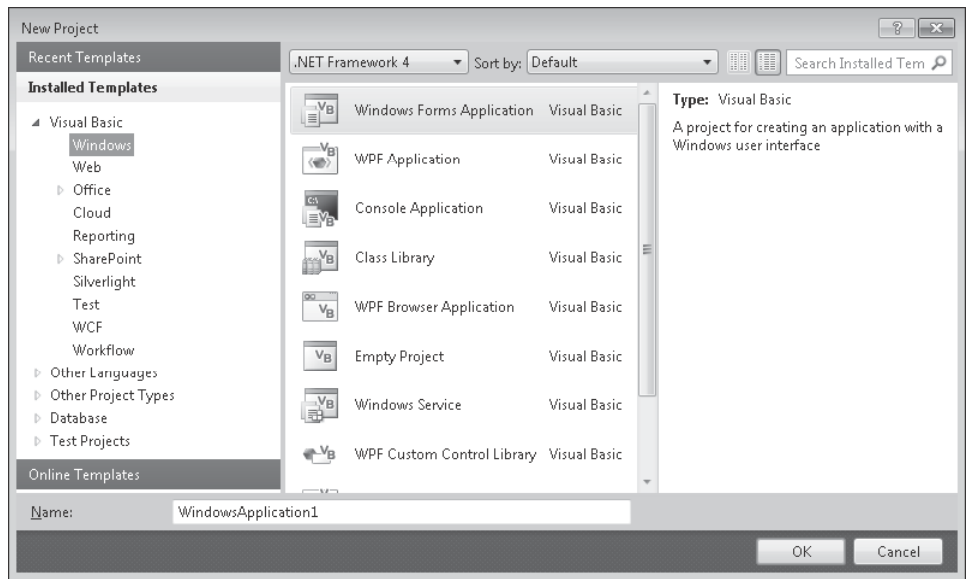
New Project

?

Recent Templates

Installed Templates

Visual Basic
Windows
Web
Office
Cloud
Reporting
SharePoint
Silverlight
Test
WCF
Workflow
Other Languages
Other Project Types
Database
Test Projects

Online Templates

.NET Framework 4
Sort by: Default
Search Installed Tem

| | |
|---|---|
| Windows Forms Application | Visual Basic |
| WPF Application | Visual Basic |
| Console Application | Visual Basic |
| Class Library | Visual Basic |
| WPF Browser Application | Visual Basic |
| Empty Project | Visual Basic |
| Windows Service | Visual Basic |
| WPF Custom Control Library | Visual Basic |

Type: Visual Basic

A project for creating an application with a Windows user interface

Name: WindowsApplication1

OK
Cancel